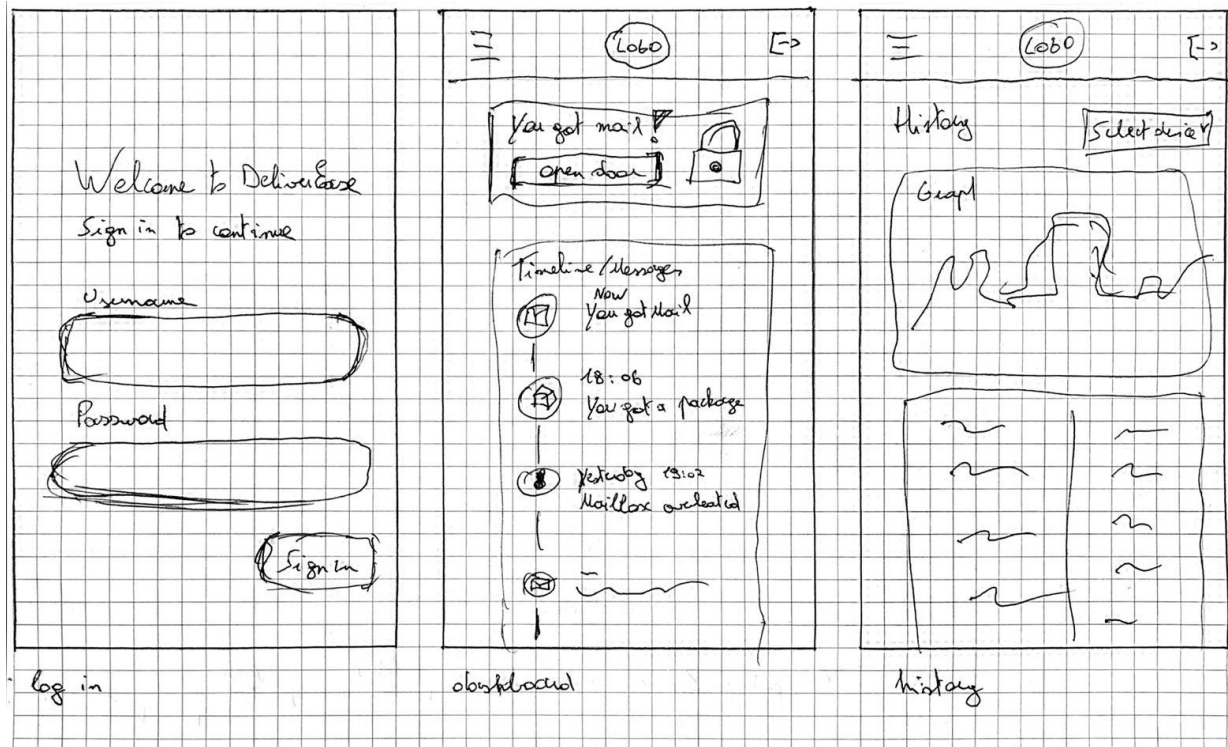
Welcome to DeliverEase
Sign in to continue

Username

Password

Sign in

log in

Logo

You got mail

open door

Timeline / Messages

Now
You got Mail

18:06
You got a package

Yesterday 19:02
Mailbox overheated

dashboard

Logo

History

Select device

Graph

history